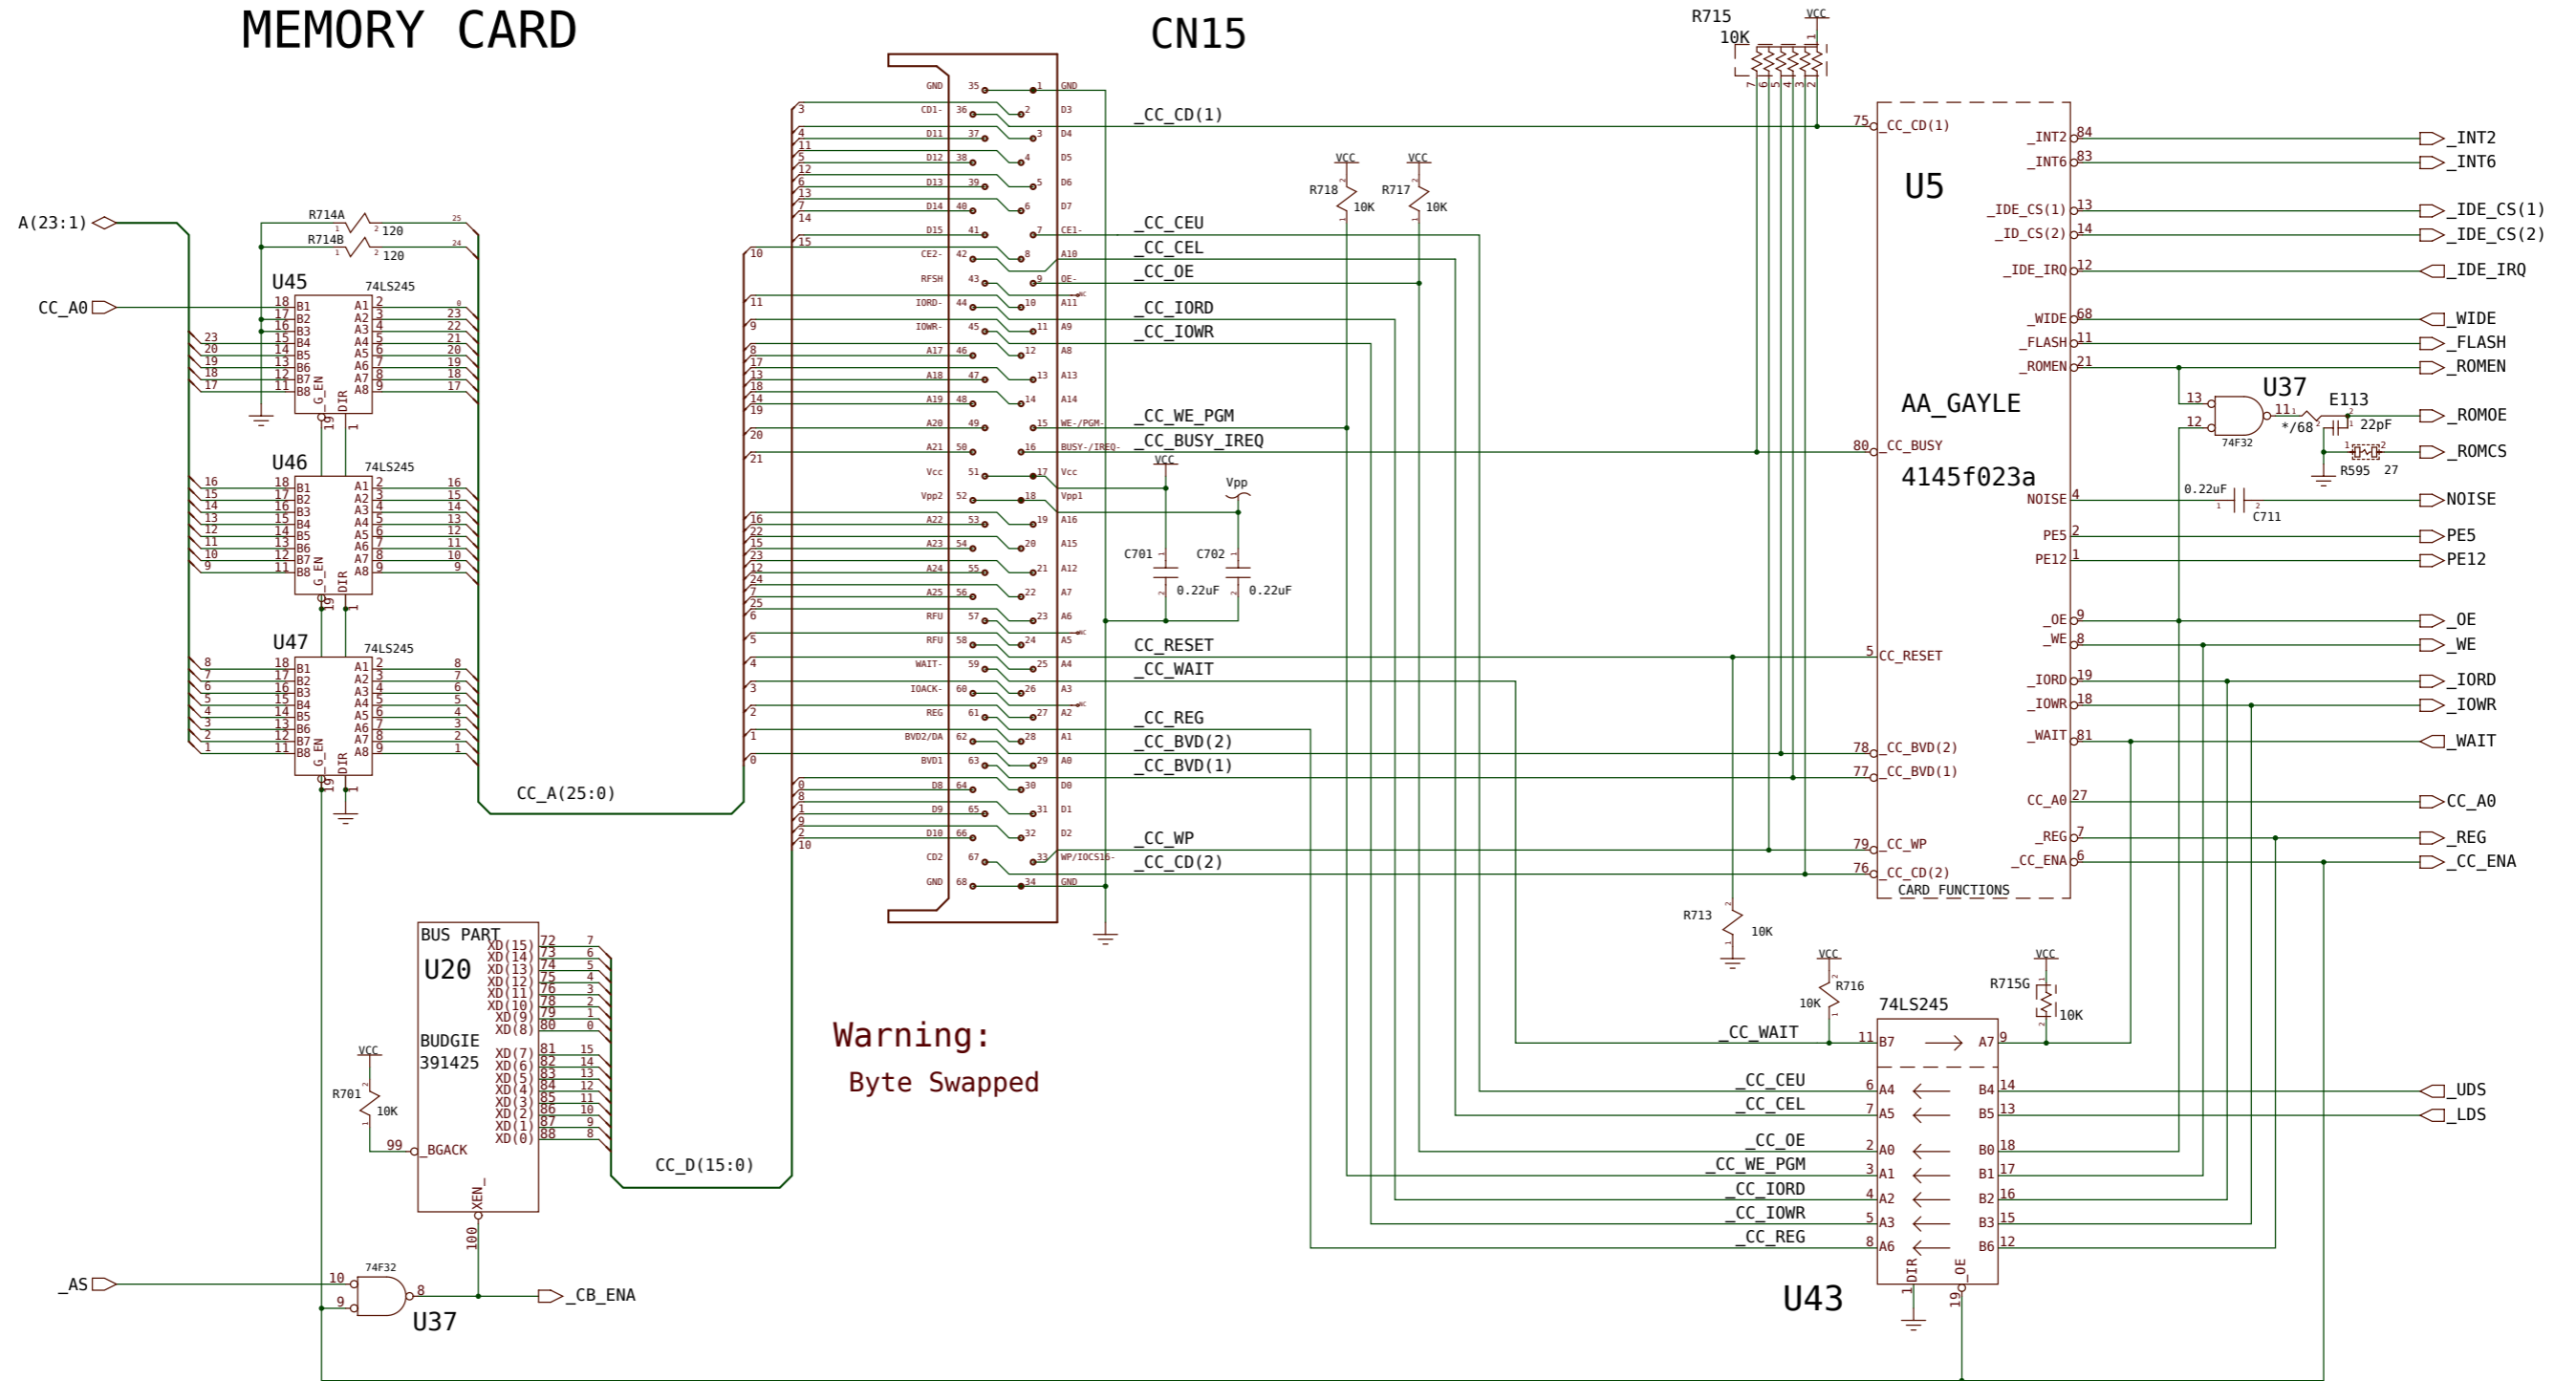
MEMORY CARD

CN15

A(23:1)
CC_A0
R714A 120
R714B 120
U45 74LS245
U46 74LS245
U47 74LS245
CC_A(25:0)

GND CD1- D11 D12 D13 D14 D15 CE2- RFSH IORD- IOWR- A17 A18 A19 A20 A21 Vcc Vpp2 A22 A23 A24 A25 RFU RFU WAIT- IOACK- REG BVD2/DA BVD1 D8 D9 D10 CD2 GND

GND D3 D4 D5 D6 D7 CE1- A10 OE- A11 A9 A8 A13 A14 WE-/PGM- BUSY-/IREQ- Vcc Vpp1 A16 A15 A12 A7 A6 A5 A4 A3 A2 A1 A0 D0 D1 D2 WP/IOCS16- GND

_CC_CD(1)
_CC_CEU
_CC_CEL
_CC_OE
_CC_IORD
_CC_IOWR
_CC_WE_PGM
_CC_BUSY_IREQ
CC_RESET
_CC_WAIT
_CC_REG
_CC_BVD(2)
_CC_BVD(1)
_CC_WP
_CC_CD(2)

R718 10K
R717 10K
R715 10K
VCC
Vpp
C701 0.22uF
C702 0.22uF
R713 10K

BUS PART
U20
BUDGIE
391425
XD(15) XD(14) XD(13) XD(12) XD(11) XD(10) XD(9) XD(8) XD(7) XD(6) XD(5) XD(4) XD(3) XD(2) XD(1) XD(0)
R701 10K
_BGACK
XEN_
CC_D(15:0)

Warning:
Byte Swapped

_AS
74F32
U37
_CB_ENA

U5
AA_GAYLE
4145f023a
_CC_CD(1)
CC_BUSY
CC_RESET
_CC_BVD(2)
_CC_BVD(1)
_CC_WP
_CC_CD(2)
CARD_FUNCTIONS
_INT2 _INT6 _IDE_CS(1) _ID_CS(2) _IDE_IRQ _WIDE _FLASH _ROMEN NOISE PE5 PE12 _OE _WE _IORD _IOWR _WAIT CC_A0 _REG _CC_ENA

U37 74F32
E113 */68 22pF
R595 27
0.22uF C711

_INT2
_INT6
_IDE_CS(1)
_IDE_CS(2)
_IDE_IRQ
_WIDE
_FLASH
_ROMEN
_ROMOE
_ROMCS
NOISE
PE5
PE12
_OE
_WE
_IORD
_IOWR
_WAIT
CC_A0
_REG
_CC_ENA

R716 10K
R715G 10K
74LS245
_CC_WAIT
_CC_CEU
_CC_CEL
_CC_OE
_CC_WE_PGM
_CC_IORD
_CC_IOWR
_CC_REG
B7 A7 A4 B4 A5 B5 A0 B0 A1 B1 A2 B2 A3 B3 A6 B6 DIR _OE
_UDS
_LDS
U43